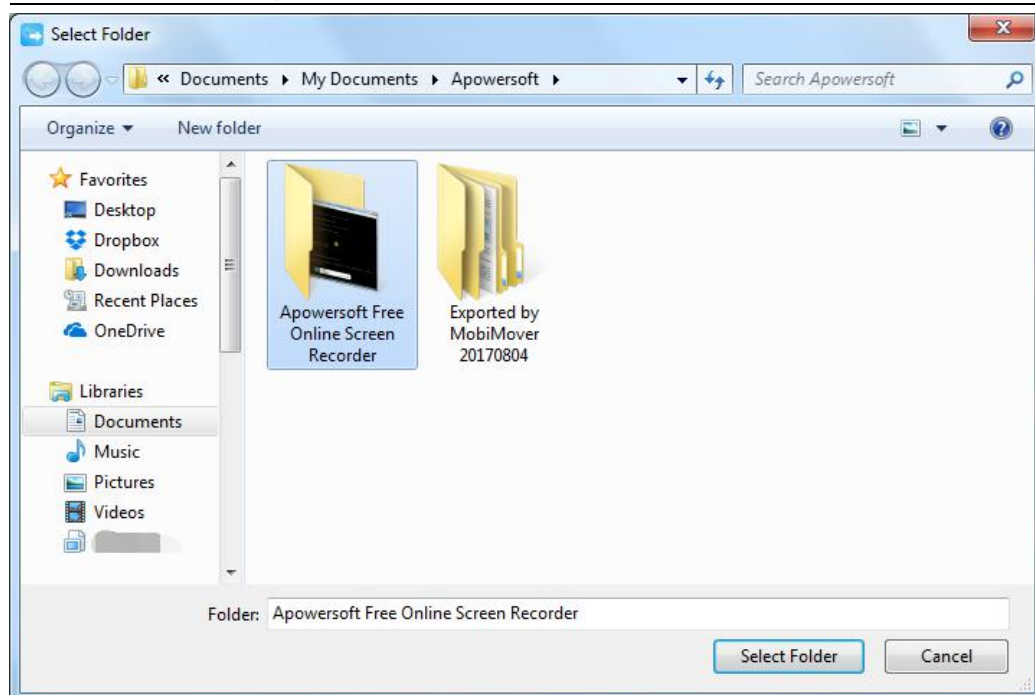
Select Folder

« Documents ▸ My Documents ▸ Apowersoft ▸

Search Apowersoft

Organize ▾

New folder

Favorites

Desktop

Dropbox

Downloads

Recent Places

OneDrive

Libraries

Documents

Music

Pictures

Videos

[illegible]

Apowersoft Free Online Screen Recorder

Exported by MobiMover 20170804

Folder: Apowersoft Free Online Screen Recorder

Select Folder

Cancel